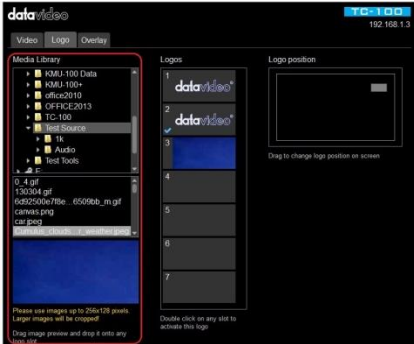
datavideo

TC-100

192.168.1.3

Video Logo Overlay

Media Library

KMU-100 Data
KMU-100+
office2010
OFFICE2013
TC-100
Test Source
1k
Audio
Test Tools
F

0_4.gif
130304.gif
6d92500e7f8e...6509bb_m.gif
canvas.png
car.jpeg
Cumulus_clouds...r_weather.jpeg

Please use images up to 256x128 pixels. Larger images will be cropped!

Drag image preview and drop it onto any logo slot

Logos

1 datavideo
2 datavideo
3
4
5
6
7

Double click on any slot to activate this logo

Logo position

Drag to change logo position on screen